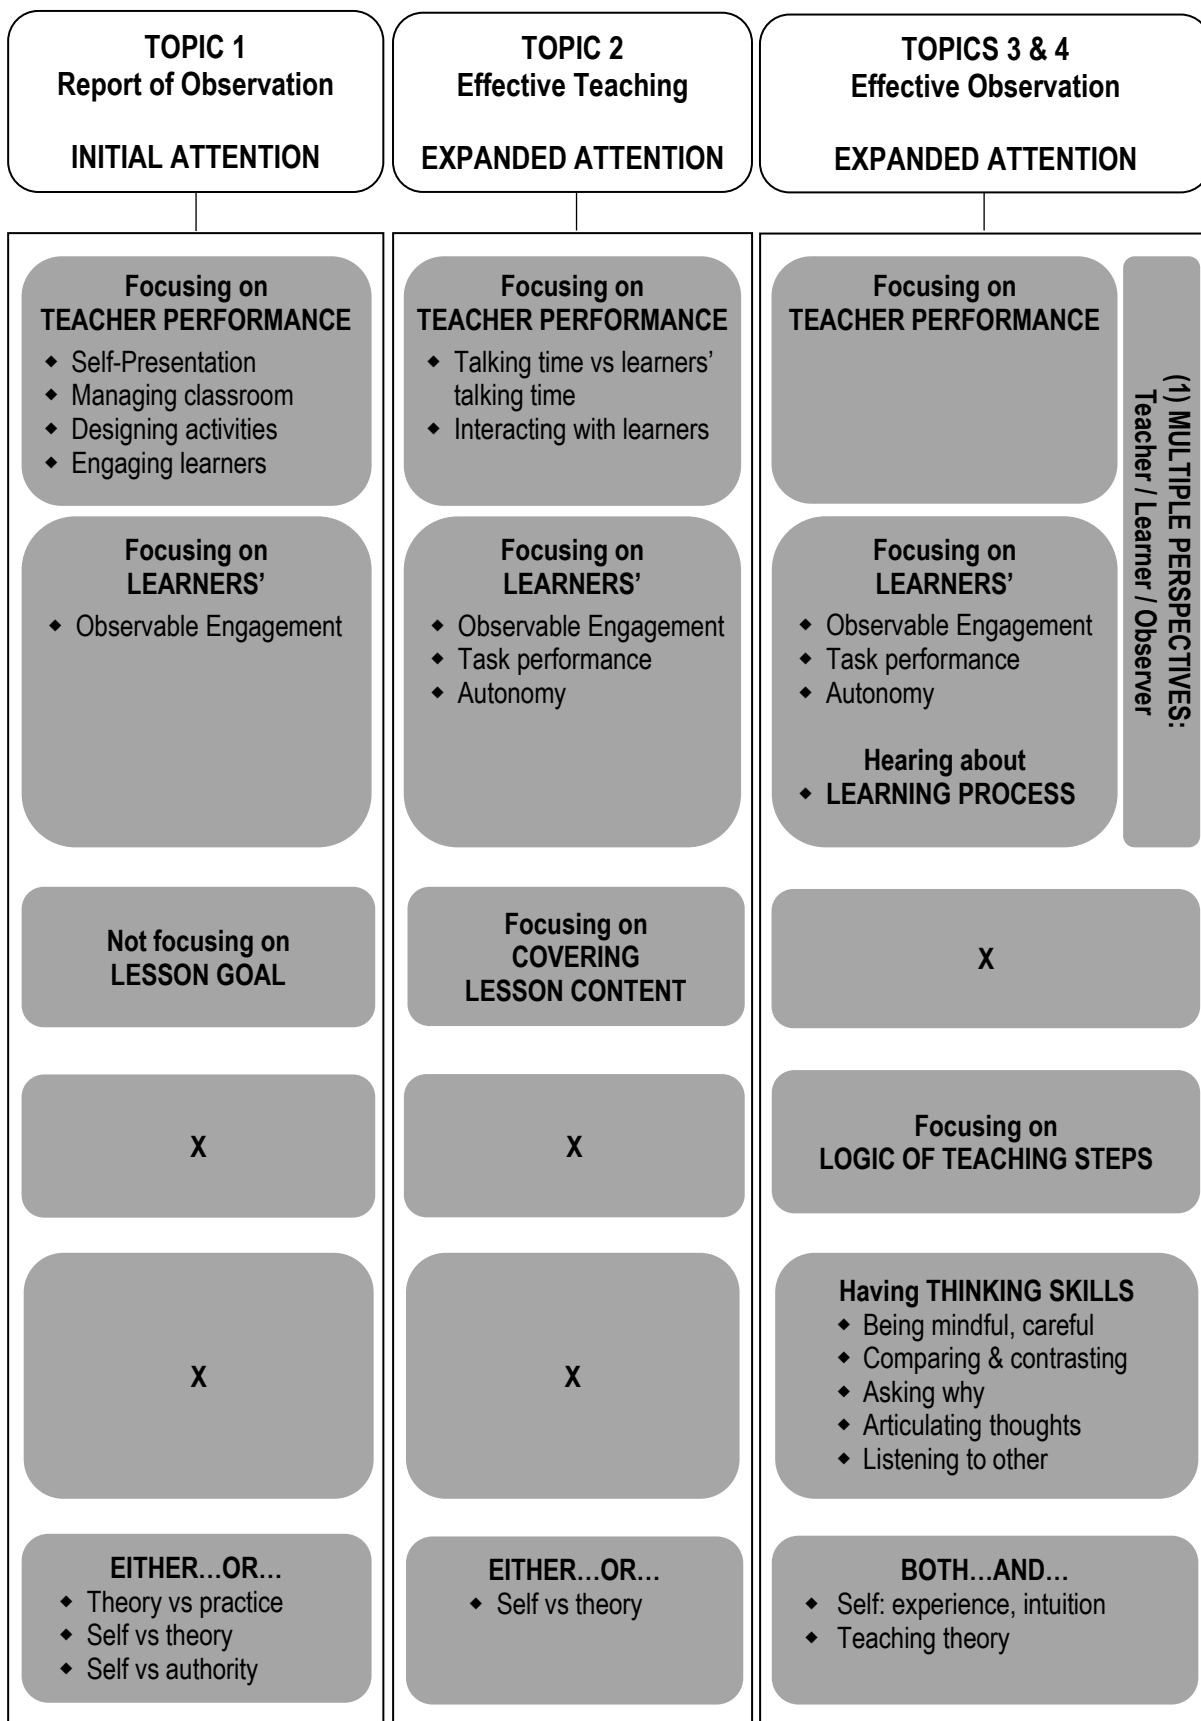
TOPIC 1
Report of Observation

INITIAL ATTENTION

Focusing on
TEACHER PERFORMANCE
- Self-Presentation
- Managing classroom
- Designing activities
- Engaging learners

Focusing on
LEARNERS'
- Observable Engagement

Not focusing on
LESSON GOAL

X

X

EITHER…OR…
- Theory vs practice
- Self vs theory
- Self vs authority

TOPIC 2
Effective Teaching

EXPANDED ATTENTION

Focusing on
TEACHER PERFORMANCE
- Talking time vs learners' talking time
- Interacting with learners

Focusing on
LEARNERS'
- Observable Engagement
- Task performance
- Autonomy

Focusing on
COVERING
LESSON CONTENT

X

X

EITHER…OR…
- Self vs theory

TOPICS 3 & 4
Effective Observation

EXPANDED ATTENTION

Focusing on
TEACHER PERFORMANCE

Focusing on
LEARNERS'
- Observable Engagement
- Task performance
- Autonomy

Hearing about
- LEARNING PROCESS

(1) MULTIPLE PERSPECTIVES:
Teacher / Learner / Observer

X

Focusing on
LOGIC OF TEACHING STEPS

Having THINKING SKILLS
- Being mindful, careful
- Comparing & contrasting
- Asking why
- Articulating thoughts
- Listening to other

BOTH…AND…
- Self: experience, intuition
- Teaching theory